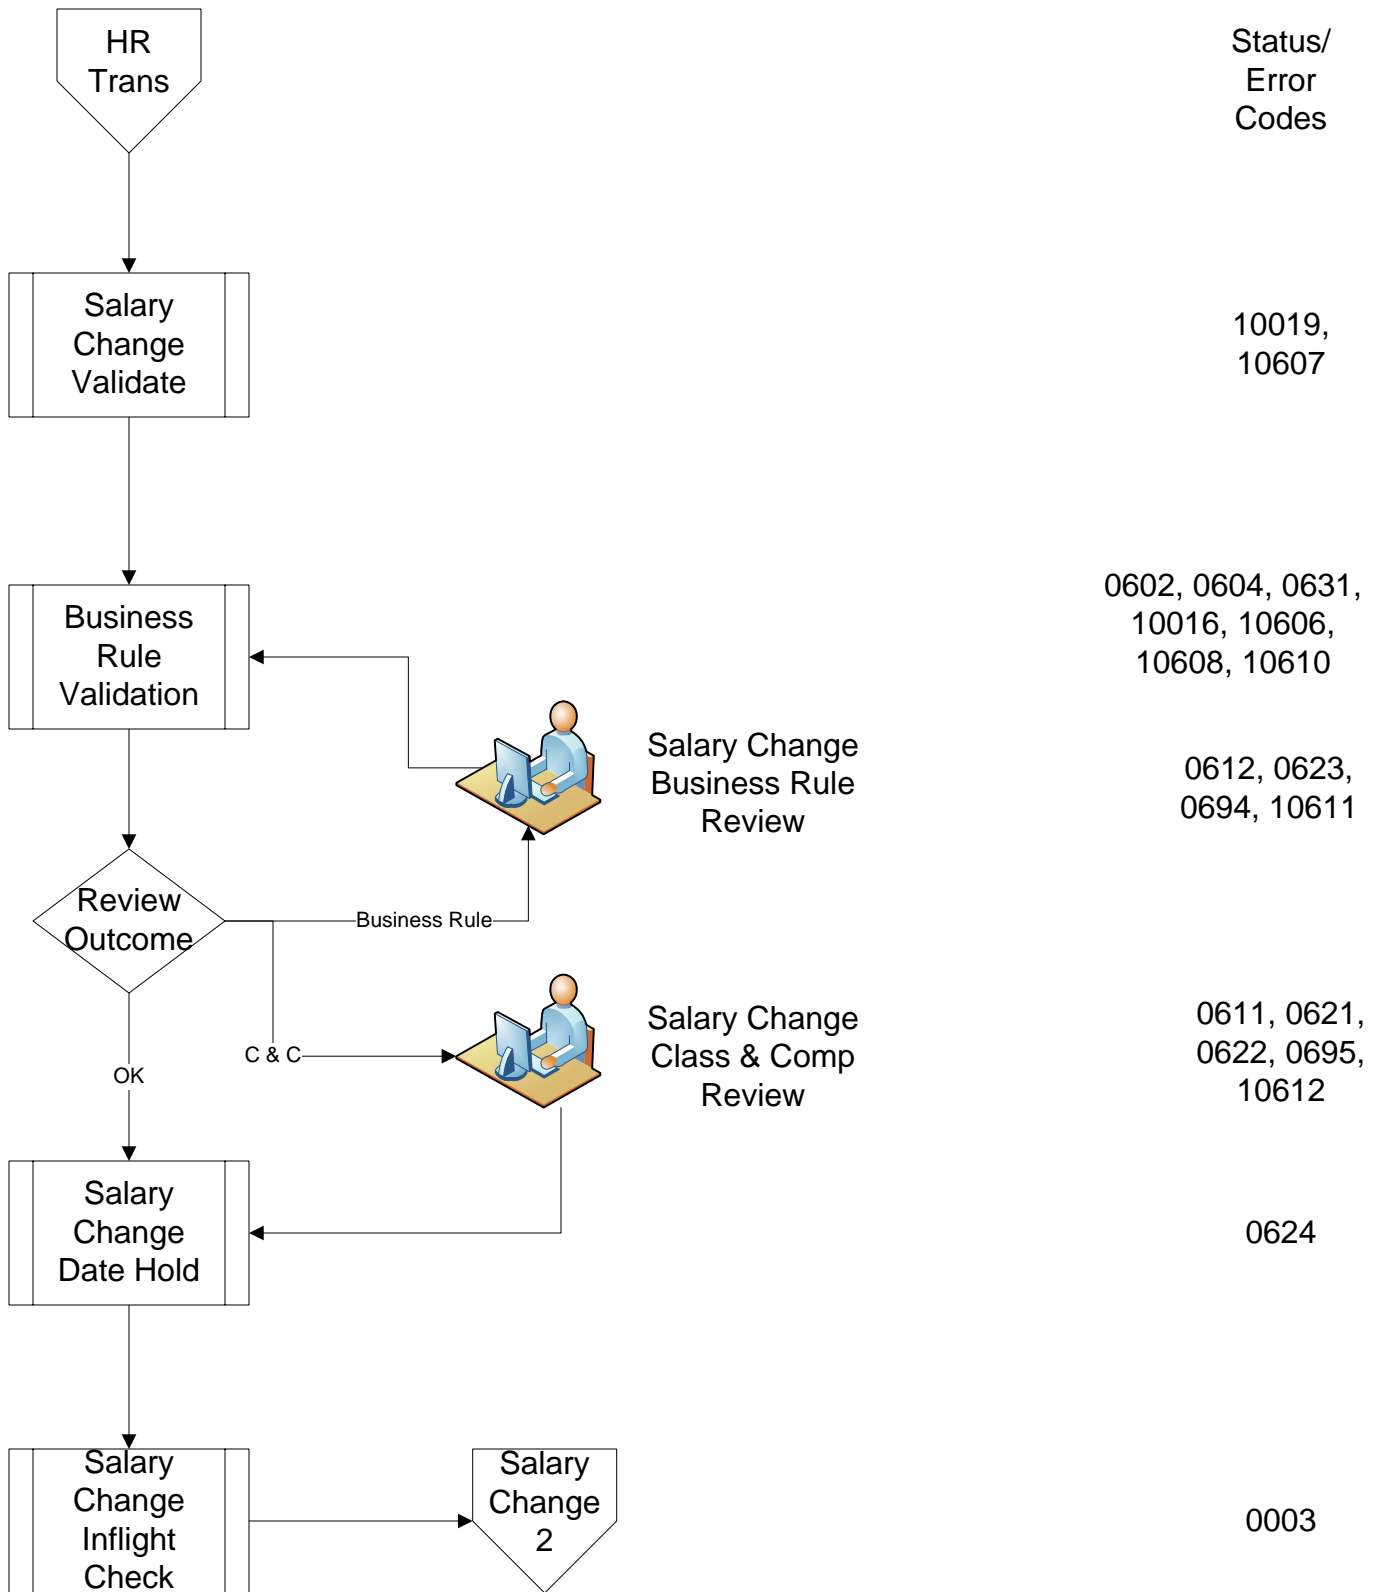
HR Trans

Status/ Error Codes

Salary Change Validate

10019, 10607

Business Rule Validation

0602, 0604, 0631, 10016, 10606, 10608, 10610

Salary Change Business Rule Review

0612, 0623, 0694, 10611

Review Outcome

Business Rule

C & C

OK

Salary Change Class & Comp Review

0611, 0621, 0622, 0695, 10612

Salary Change Date Hold

0624

Salary Change Inflight Check

Salary Change 2

0003